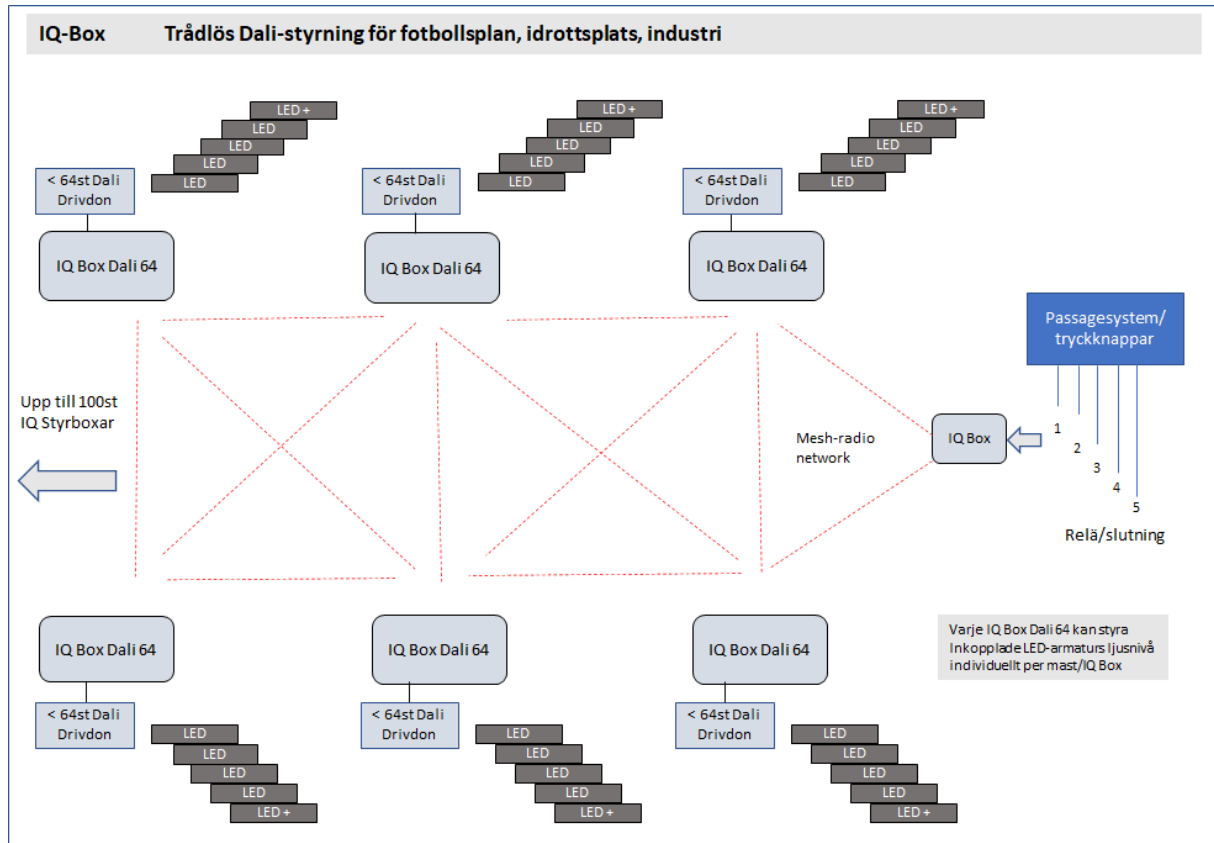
IQ-Box Trådlös Dali-styrning för fotbollsplan, idrottsplats, industri

LED +
LED
LED
LED
LED

< 64st Dali Drivdon

IQ Box Dali 64

LED +
LED
LED
LED
LED

< 64st Dali Drivdon

IQ Box Dali 64

LED +
LED
LED
LED
LED

< 64st Dali Drivdon

IQ Box Dali 64

Passagesystem/ tryckknappar

Upp till 100st IQ Styrboxar

Mesh-radio network

IQ Box

1
2
3
4
5

Relä/slutning

IQ Box Dali 64

< 64st Dali Drivdon

LED
LED
LED
LED
LED +

IQ Box Dali 64

< 64st Dali Drivdon

LED
LED
LED
LED
LED +

IQ Box Dali 64

< 64st Dali Drivdon

LED
LED
LED
LED
LED +

Varje IQ Box Dali 64 kan styra Inkopplade LED-armaturs ljusnivå individuellt per mast/IQ Box